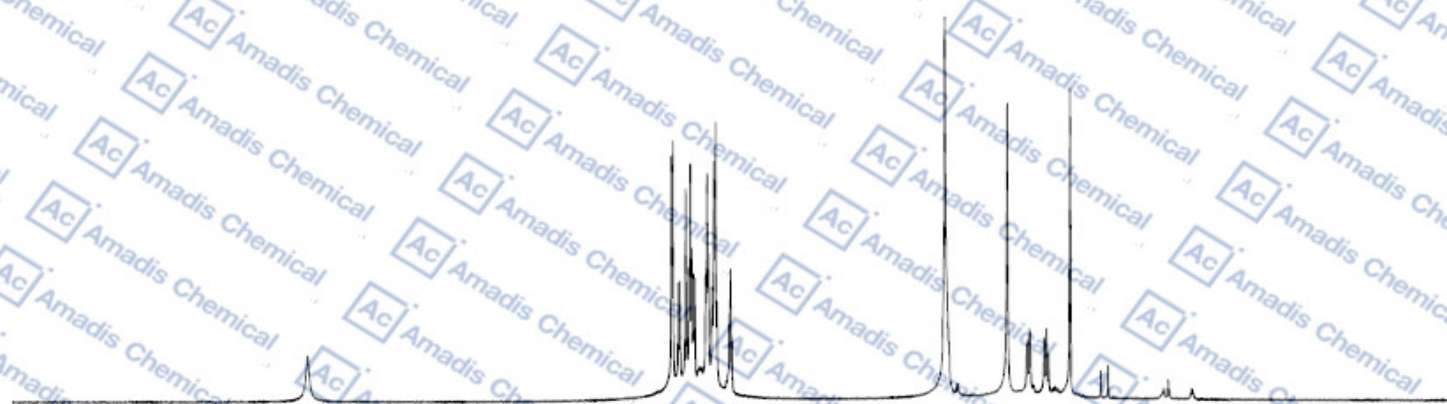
Ac Amadis Chemical
Ac Amadis Chemical
Ac Amadis Chemical
Ac Amadis Chemical
Ac Amadis Chemical
Ac Amadis Chemical
Ac Amadis Chemical
Ac Amadis Chemical
Ac Amadis Chemical
Ac Amadis Chemical
Ac Amadis Chemical
Ac Amadis Chemical
Ac Amadis Chemical
Ac Amadis Chemical
Ac Amadis Chemical
Ac Amadis Chemical
Ac Amadis Chemical
Ac Amadis Chemical
Ac Amadis Chemical
Ac Amadis Chemical